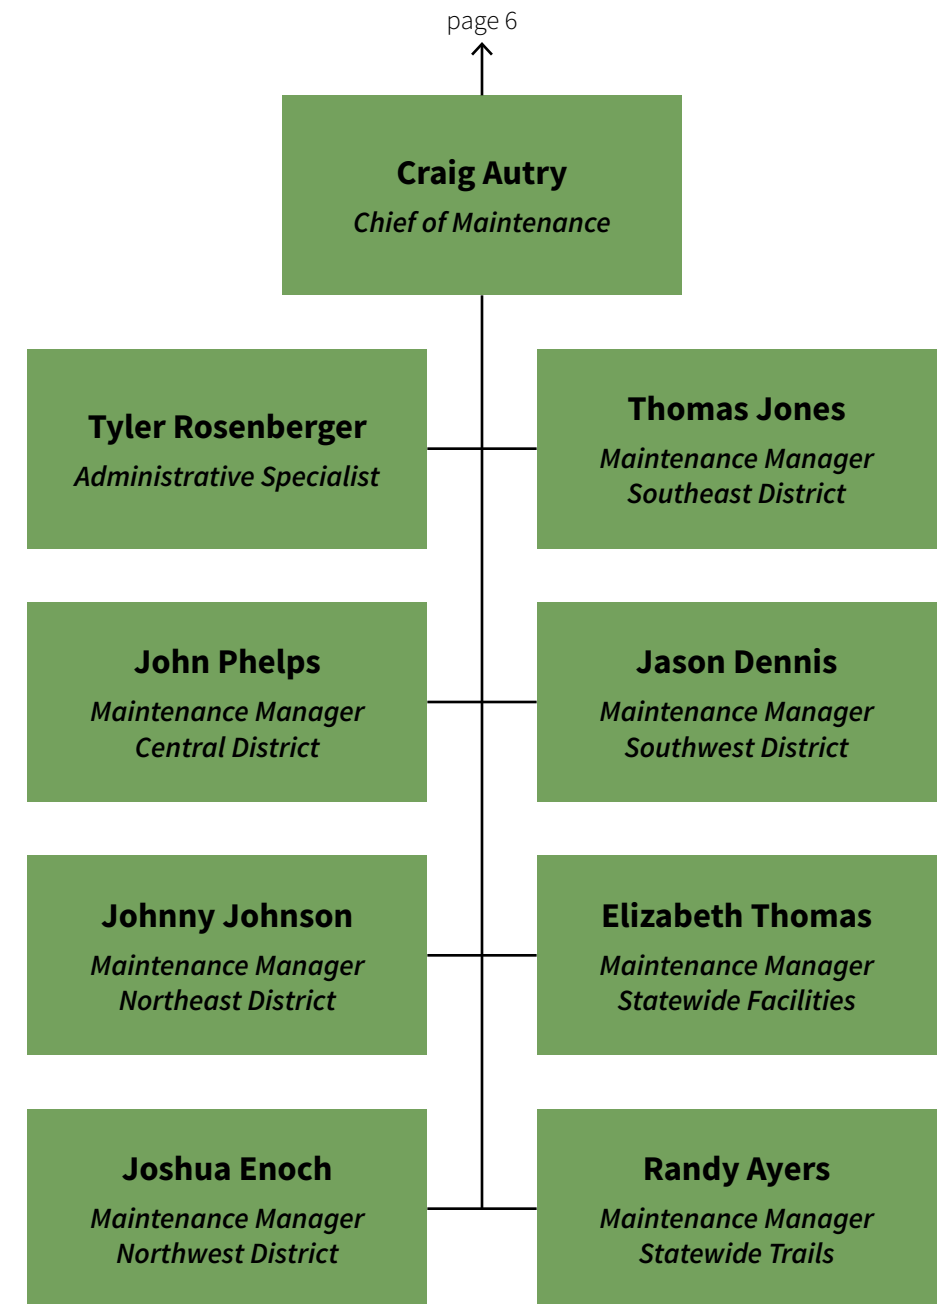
page 6

**Craig Autry**
*Chief of Maintenance*

**Tyler Rosenberger**
*Administrative Specialist*

**Thomas Jones**
*Maintenance Manager*
*Southeast District*

**John Phelps**
*Maintenance Manager*
*Central District*

**Jason Dennis**
*Maintenance Manager*
*Southwest District*

**Johnny Johnson**
*Maintenance Manager*
*Northeast District*

**Elizabeth Thomas**
*Maintenance Manager*
*Statewide Facilities*

**Joshua Enoch**
*Maintenance Manager*
*Northwest District*

**Randy Ayers**
*Maintenance Manager*
*Statewide Trails*